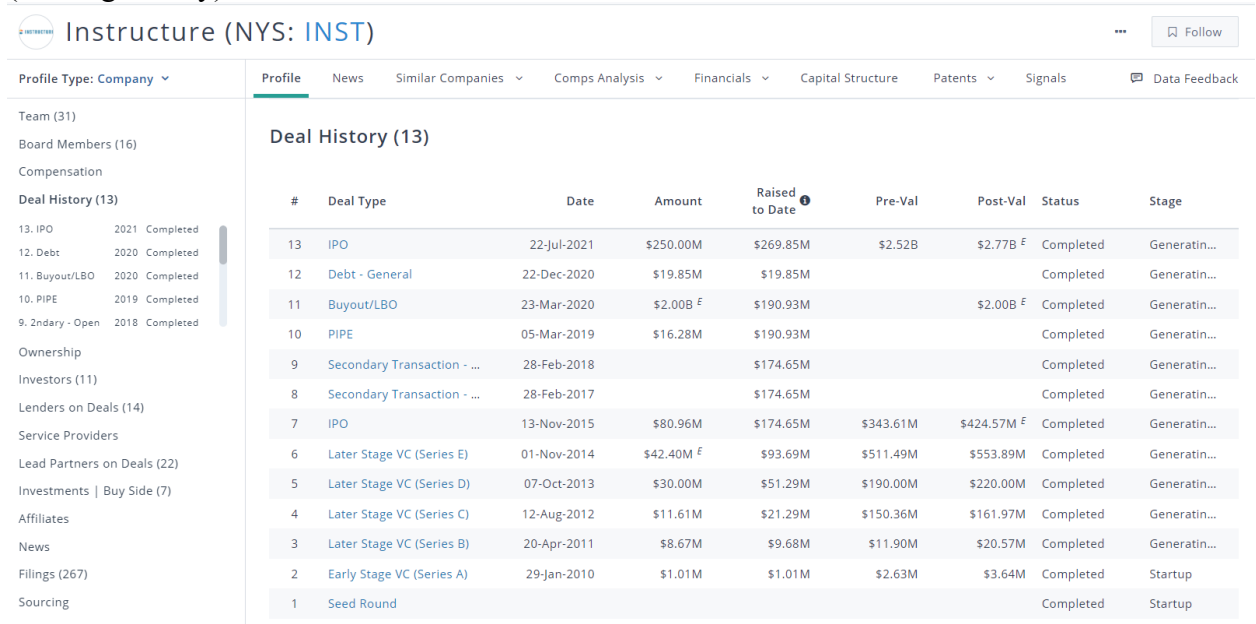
INSTRUCTURE Instructure (NYS: INST)

··· Follow

Profile Type: Company

Profile News Similar Companies Comps Analysis Financials Capital Structure Patents Signals Data Feedback

Team (31)
Board Members (16)
Compensation
Deal History (13)
13. IPO 2021 Completed
12. Debt 2020 Completed
11. Buyout/LBO 2020 Completed
10. PIPE 2019 Completed
9. 2ndary - Open 2018 Completed
Ownership
Investors (11)
Lenders on Deals (14)
Service Providers
Lead Partners on Deals (22)
Investments | Buy Side (7)
Affiliates
News
Filings (267)
Sourcing

Deal History (13)

| # | Deal Type | Date | Amount | Raised to Date | Pre-Val | Post-Val | Status | Stage |
|---|---|---|---|---|---|---|---|---|
| 13 | IPO | 22-Jul-2021 | \$250.00M | \$269.85M | \$2.52B | \$2.77B $^E$ | Completed | Generatin... |
| 12 | Debt - General | 22-Dec-2020 | \$19.85M | \$19.85M | | | Completed | Generatin... |
| 11 | Buyout/LBO | 23-Mar-2020 | \$2.00B $^E$ | \$190.93M | | \$2.00B $^E$ | Completed | Generatin... |
| 10 | PIPE | 05-Mar-2019 | \$16.28M | \$190.93M | | | Completed | Generatin... |
| 9 | Secondary Transaction - ... | 28-Feb-2018 | | \$174.65M | | | Completed | Generatin... |
| 8 | Secondary Transaction - ... | 28-Feb-2017 | | \$174.65M | | | Completed | Generatin... |
| 7 | IPO | 13-Nov-2015 | \$80.96M | \$174.65M | \$343.61M | \$424.57M $^E$ | Completed | Generatin... |
| 6 | Later Stage VC (Series E) | 01-Nov-2014 | \$42.40M $^E$ | \$93.69M | \$511.49M | \$553.89M | Completed | Generatin... |
| 5 | Later Stage VC (Series D) | 07-Oct-2013 | \$30.00M | \$51.29M | \$190.00M | \$220.00M | Completed | Generatin... |
| 4 | Later Stage VC (Series C) | 12-Aug-2012 | \$11.61M | \$21.29M | \$150.36M | \$161.97M | Completed | Generatin... |
| 3 | Later Stage VC (Series B) | 20-Apr-2011 | \$8.67M | \$9.68M | \$11.90M | \$20.57M | Completed | Generatin... |
| 2 | Early Stage VC (Series A) | 29-Jan-2010 | \$1.01M | \$1.01M | \$2.63M | \$3.64M | Completed | Startup |
| 1 | Seed Round | | | | | | Completed | Startup |